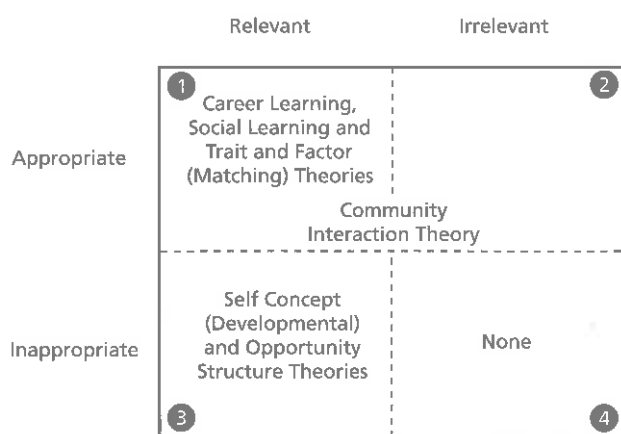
Relevant

Irrelevant

Appropriate

1

Career Learning, Social Learning and Trait and Factor (Matching) Theories

2

Community Interaction Theory

Inappropriate

Self Concept (Developmental) and Opportunity Structure Theories

None

3

4